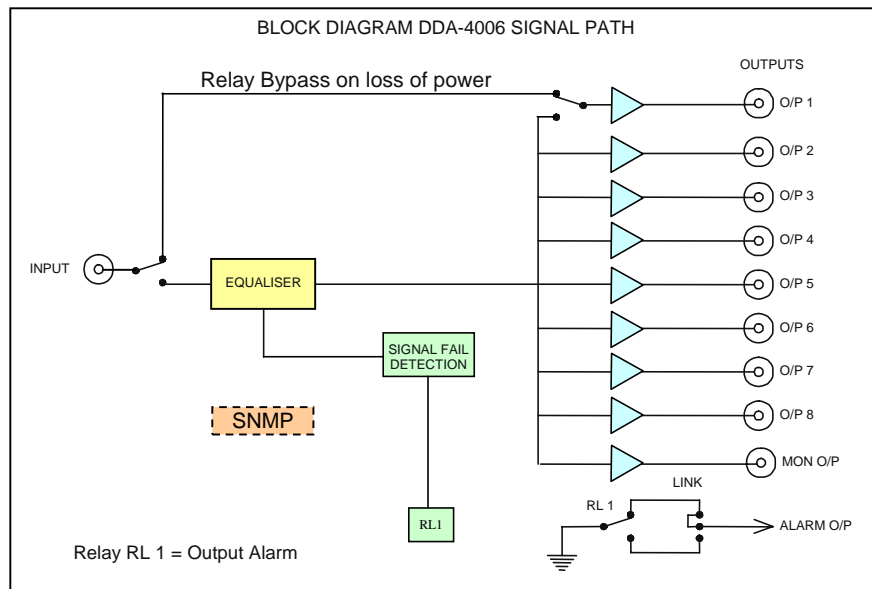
BLOCK DIAGRAM DDA-4006 SIGNAL PATH

Relay Bypass on loss of power

OUTPUTS

O/P 1

O/P 2

O/P 3

O/P 4

INPUT

EQUALISER

O/P 5

O/P 6

SIGNAL FAIL DETECTION

O/P 7

SNMP

O/P 8

MON O/P

LINK

RL 1

ALARM O/P

RL1

Relay RL 1 = Output Alarm